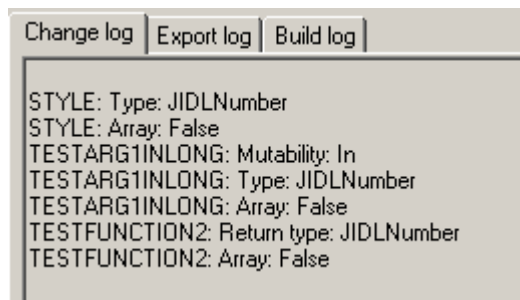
Change log | Export log | Build log

STYLE: Type: JIDLNumber
STYLE: Array: False
TESTARG1INLONG: Mutability: In
TESTARG1INLONG: Type: JIDLNumber
TESTARG1INLONG: Array: False
TESTFUNCTION2: Return type: JIDLNumber
TESTFUNCTION2: Array: False